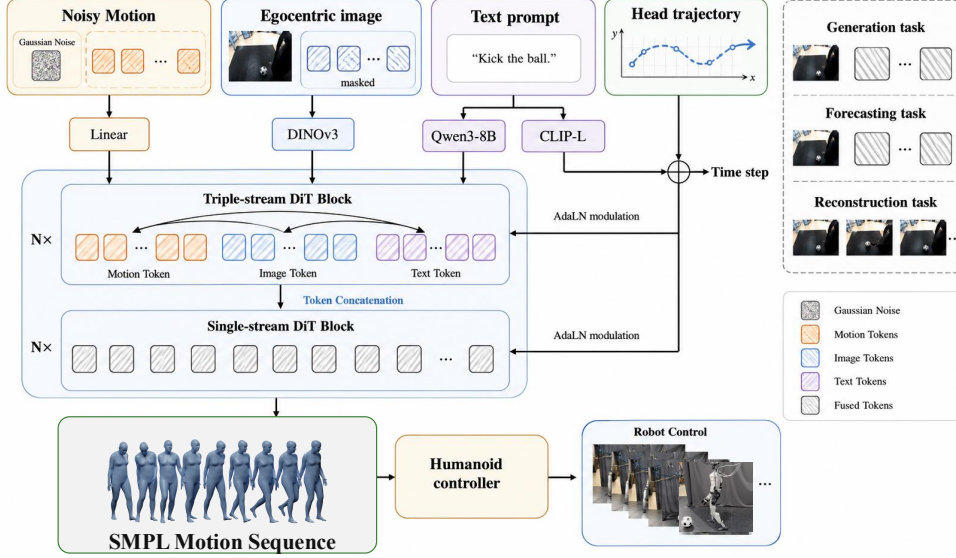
Noisy Motion

Gaussian Noise

...

Egocentric image

...

masked

Text prompt

"Kick the ball."

Head trajectory

$y$

$x$

Generation task

...

Forecasting task

...

Reconstruction task

...

Linear

DINOv3

Qwen3-8B

CLIP-L

Time step

Triple-stream DiT Block

N×

...

...

...

Motion Token

Image Token

Text Token

AdaLN modulation

Token Concatenation

Single-stream DiT Block

N×

...

AdaLN modulation

Gaussian Noise

Motion Tokens

Image Tokens

Text Tokens

Fused Tokens

SMPL Motion Sequence

Humanoid controller

Robot Control

...